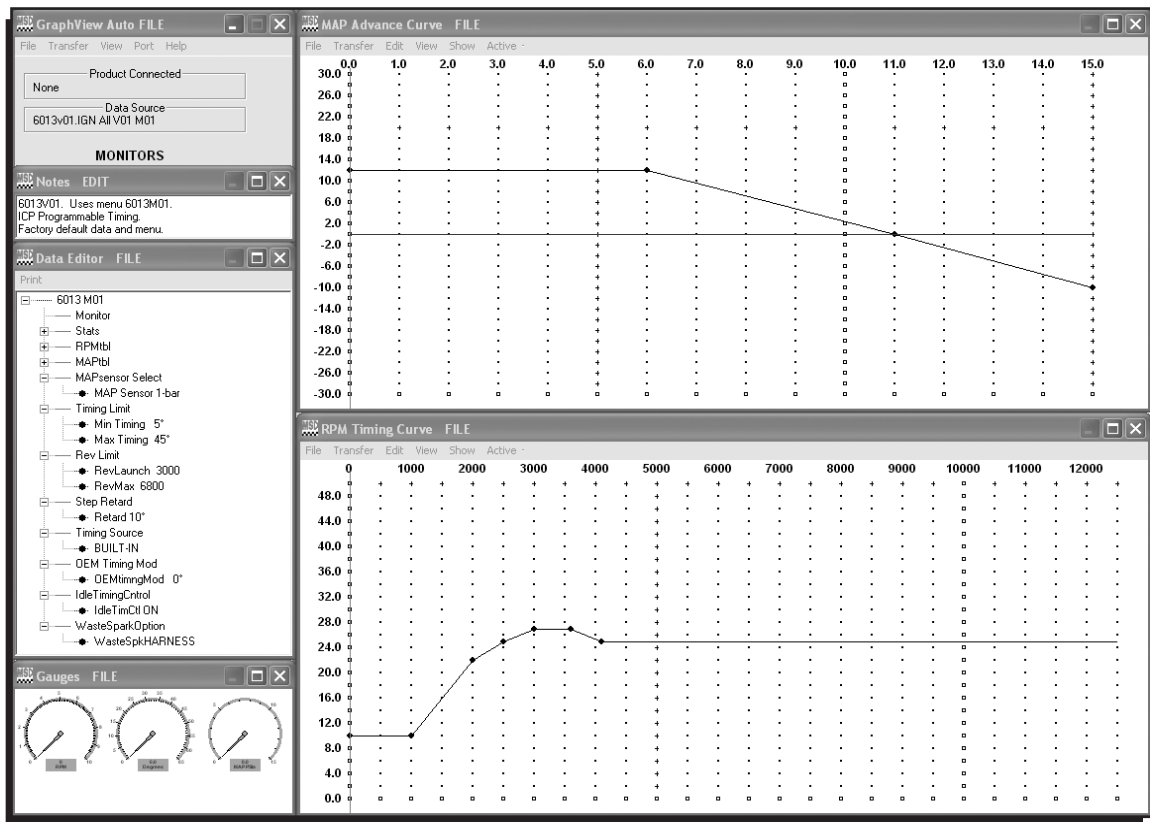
GraphView Auto FILE
File Transfer View Port Help
Product Connected
None
Data Source
6013v01.IGN All V01 M01
MONITORS

Notes EDIT
6013V01. Uses menu 6013M01.
ICP Programmable Timing.
Factory default data and menu.

Data Editor FILE
Print
6013 M01
Monitor
Stats
RPMtbl
MAPtbl
MAPsensor Select
MAP Sensor 1-bar
Timing Limit
Min Timing 5°
Max Timing 45°
Rev Limit
RevLaunch 3000
RevMax 6800
Step Retard
Retard 10°
Timing Source
BUILT-IN
OEM Timing Mod
OEMtimngMod 0°
IdleTimingCntrol
IdleTimCtl ON
WasteSparkOption
WasteSpkHARNESS

Gauges FILE
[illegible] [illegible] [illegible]

MAP Advance Curve FILE
File Transfer Edit View Show Active
0.0 1.0 2.0 3.0 4.0 5.0 6.0 7.0 8.0 9.0 10.0 11.0 12.0 13.0 14.0 15.0
30.0
26.0
22.0
18.0
14.0
10.0
6.0
2.0
-2.0
-6.0
-10.0
-14.0
-18.0
-22.0
-26.0
-30.0

RPM Timing Curve FILE
File Transfer Edit View Show Active
0 1000 2000 3000 4000 5000 6000 7000 8000 9000 10000 11000 12000
48.0
44.0
40.0
36.0
32.0
28.0
24.0
20.0
16.0
12.0
8.0
4.0
0.0